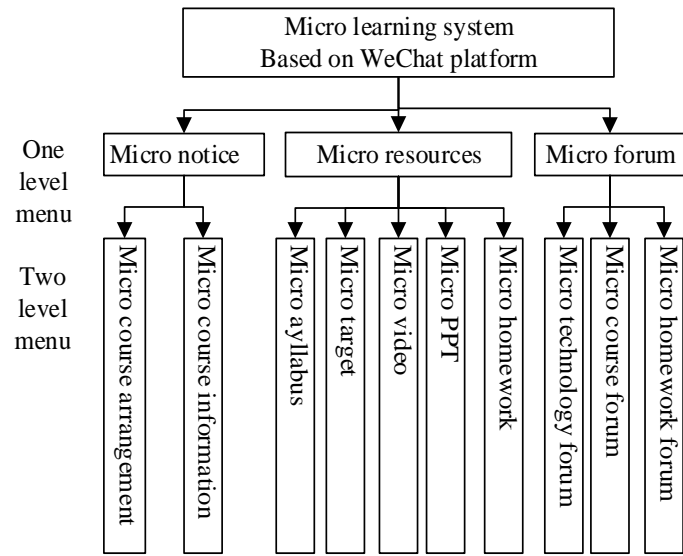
Micro learning system
Based on WeChat platform

One level menu

Micro notice

Micro resources

Micro forum

Two level menu

Micro course arrangement

Micro course information

Micro aylIabus

Micro target

Micro video

Micro PPT

Micro homework

Micro technology forum

Micro course forum

Micro homework forum